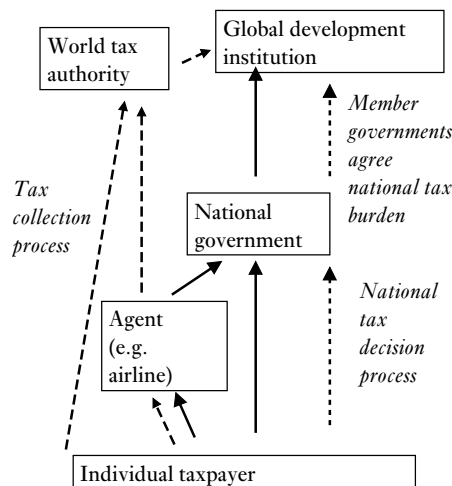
World tax authority

Global development institution

Member governments agree national tax burden

Tax collection process

National government

National tax decision process

Agent (e.g. airline)

Individual taxpayer